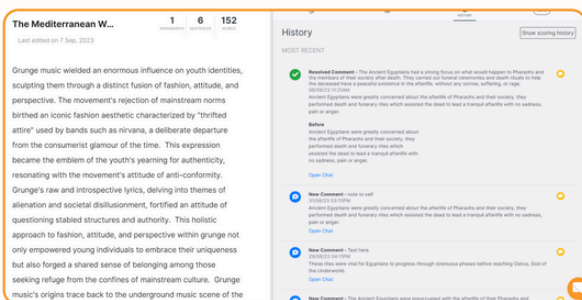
The Mediterranean W...

Last edited on 7 Sep, 2023

1
PARAGRAPHS

6
SENTENCES

152
WORDS

Grunge music wielded an enormous influence on youth identities, sculpting them through a distinct fusion of fashion, attitude, and perspective. The movement's rejection of mainstream norms birthed an iconic fashion aesthetic characterized by "thrifted attire" used by bands such as nirvana, a deliberate departure from the consumerist glamour of the time. This expression became the emblem of the youth's yearning for authenticity, resonating with the movement's attitude of anti-conformity. Grunge's raw and introspective lyrics, delving into themes of alienation and societal disillusionment, fortified an attitude of questioning stabled structures and authority. This holistic approach to fashion, attitude, and perspective within grunge not only empowered young individuals to embrace their uniqueness but also forged a shared sense of belonging among those seeking refuge from the confines of mainstream culture. Grunge music's origins trace back to the underground music scene of the

HISTORY

History

Show scoring history

MOST RECENT

Resolved Comment - The Ancient Egyptians had a strong focus on what would happen to Pharaohs and the members of their society after death. They carried out funeral ceremonies and death rituals to help the deceased have a peaceful afterlife in the afterlife, without any sorrow, suffering, or rage.
08/09/23 11:21AM

Ancient Egyptians were greatly concerned about the afterlife of Pharaohs and their society, they performed death and funerary rites which assisted the dead to lead a tranquil afterlife with no sadness, pain or anger.

Before
Ancient Egyptians were greatly concerned about the afterlife of Pharaohs and their society, they performed death and funerary rites which assisted the dead to lead a tranquil afterlife with no sadness, pain or anger.

Open Chat

New Comment - note to self
31/08/23 03:10PM

Ancient Egyptians were greatly concerned about the afterlife of Pharaohs and their society, they performed death and funerary rites which assisted the dead to lead a tranquil afterlife with no sadness, pain or anger.

Open Chat

New Comment - Text here
29/08/23 04:11PM

These rites were vital for Egyptians to progress through strenuous phases before reaching Duat, God of the Underworld.

Open Chat

New Comment - The Ancient Egyptians were preoccupied with the afterlife of their Pharaohs and